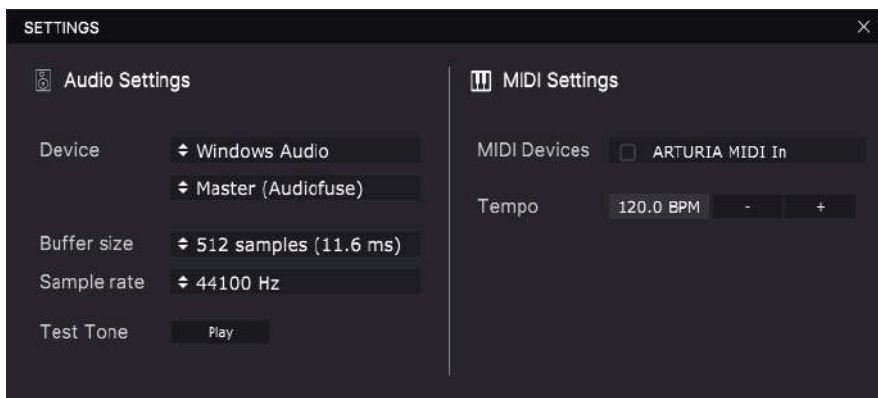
SETTINGS
×

Audio Settings

Device
≑ Windows Audio
≑ Master (Audiofuse)

Buffer size
≑ 512 samples (11.6 ms)

Sample rate
≑ 44100 Hz

Test Tone
Play

MIDI Settings

MIDI Devices
ARTURIA MIDI In

Tempo
120.0 BPM
-
+